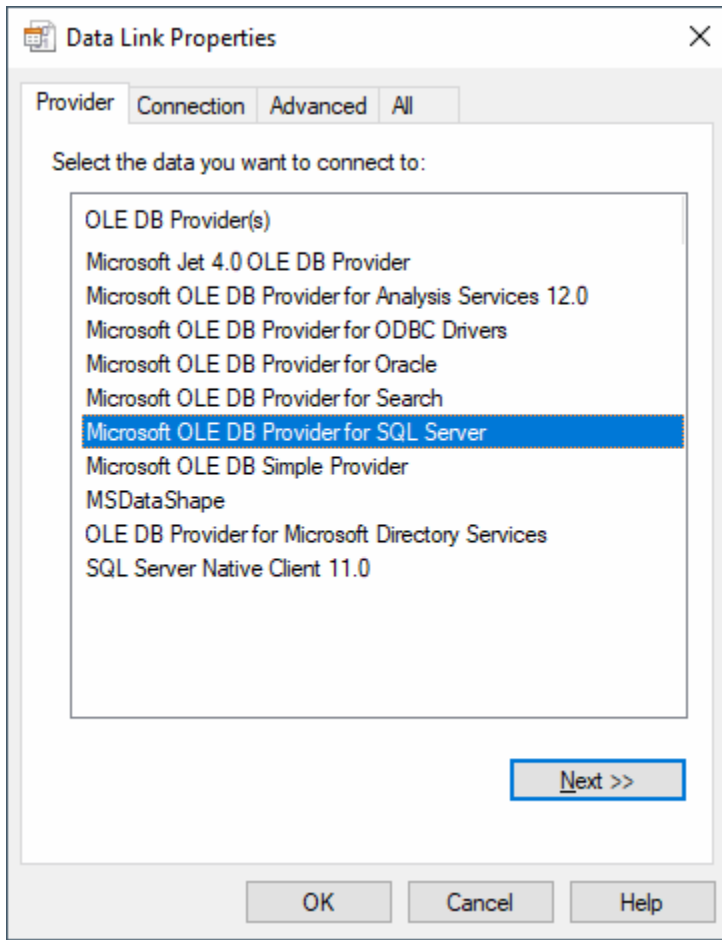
Data Link Properties

×

Provider | Connection | Advanced | All

Select the data you want to connect to:

OLE DB Provider(s)
Microsoft Jet 4.0 OLE DB Provider
Microsoft OLE DB Provider for Analysis Services 12.0
Microsoft OLE DB Provider for ODBC Drivers
Microsoft OLE DB Provider for Oracle
Microsoft OLE DB Provider for Search
Microsoft OLE DB Provider for SQL Server
Microsoft OLE DB Simple Provider
MSDataShape
OLE DB Provider for Microsoft Directory Services
SQL Server Native Client 11.0

Next >>

OK | Cancel | Help